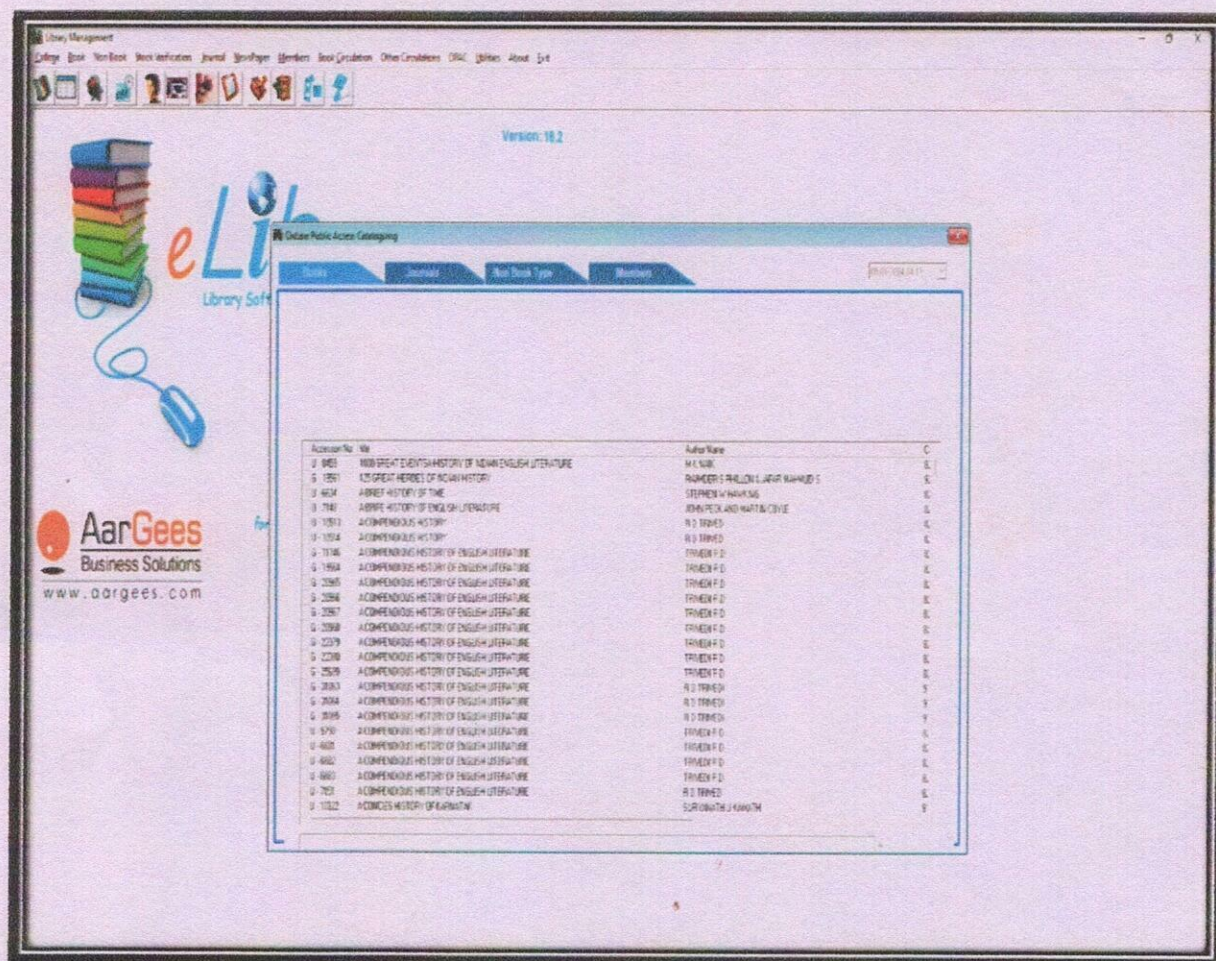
Library Management

College Book Non Book Stock Verification Journal NewsPaper Members Book Circulation Other Circulations OPAC Utilities About Exit

Version: 18.2

eLib

Library Soft

AarGees
Business Solutions
www.aargees.com

Online Public Access Cataloguing

Books Journals Non Book Type Members

| Accession No | Title | Author Name | C |
|---|---|---|---|
| U 8453 | 1000 GREAT EVENTS IN HISTORY OF INDIAN ENGLISH LITERATURE | M K NAIK | E |
| G 1991 | 125 GREAT HEROES OF INDIAN HISTORY | RAJINDER S PHILLON & JAFAR MAHMUD S | K |
| U 4634 | A BRIEF HISTORY OF TIME | STEPHEN W HAWKING | E |
| U 7148 | A BRIEF HISTORY OF ENGLISH LITERATURE | JOHN PECK AND MARTIN COYLE | E |
| U 1013 | A COMPENDIOUS HISTORY | R D TRIVEDI | E |
| U 1014 | A COMPENDIOUS HISTORY | R D TRIVEDI | E |
| G 1136 | A COMPENDIOUS HISTORY OF ENGLISH LITERATURE | TRIVEDI R D | E |
| G 1964 | A COMPENDIOUS HISTORY OF ENGLISH LITERATURE | TRIVEDI R D | E |
| G 2095 | A COMPENDIOUS HISTORY OF ENGLISH LITERATURE | TRIVEDI R D | E |
| G 2096 | A COMPENDIOUS HISTORY OF ENGLISH LITERATURE | TRIVEDI R D | E |
| G 2097 | A COMPENDIOUS HISTORY OF ENGLISH LITERATURE | TRIVEDI R D | E |
| G 2098 | A COMPENDIOUS HISTORY OF ENGLISH LITERATURE | TRIVEDI R D | E |
| G 2279 | A COMPENDIOUS HISTORY OF ENGLISH LITERATURE | TRIVEDI R D | E |
| G 2280 | A COMPENDIOUS HISTORY OF ENGLISH LITERATURE | TRIVEDI R D | E |
| G 2529 | A COMPENDIOUS HISTORY OF ENGLISH LITERATURE | TRIVEDI R D | E |
| G 3083 | A COMPENDIOUS HISTORY OF ENGLISH LITERATURE | R D TRIVEDI | E |
| G 3084 | A COMPENDIOUS HISTORY OF ENGLISH LITERATURE | R D TRIVEDI | E |
| G 3085 | A COMPENDIOUS HISTORY OF ENGLISH LITERATURE | R D TRIVEDI | E |
| U 6791 | A COMPENDIOUS HISTORY OF ENGLISH LITERATURE | TRIVEDI R D | E |
| U 4601 | A COMPENDIOUS HISTORY OF ENGLISH LITERATURE | TRIVEDI R D | E |
| U 4602 | A COMPENDIOUS HISTORY OF ENGLISH LITERATURE | TRIVEDI R D | E |
| U 4603 | A COMPENDIOUS HISTORY OF ENGLISH LITERATURE | TRIVEDI R D | E |
| U 7151 | A COMPENDIOUS HISTORY OF ENGLISH LITERATURE | R D TRIVEDI | E |
| U 1332 | A CONCISE HISTORY OF KARNATAK | SURYANATH U KAMATH | E |